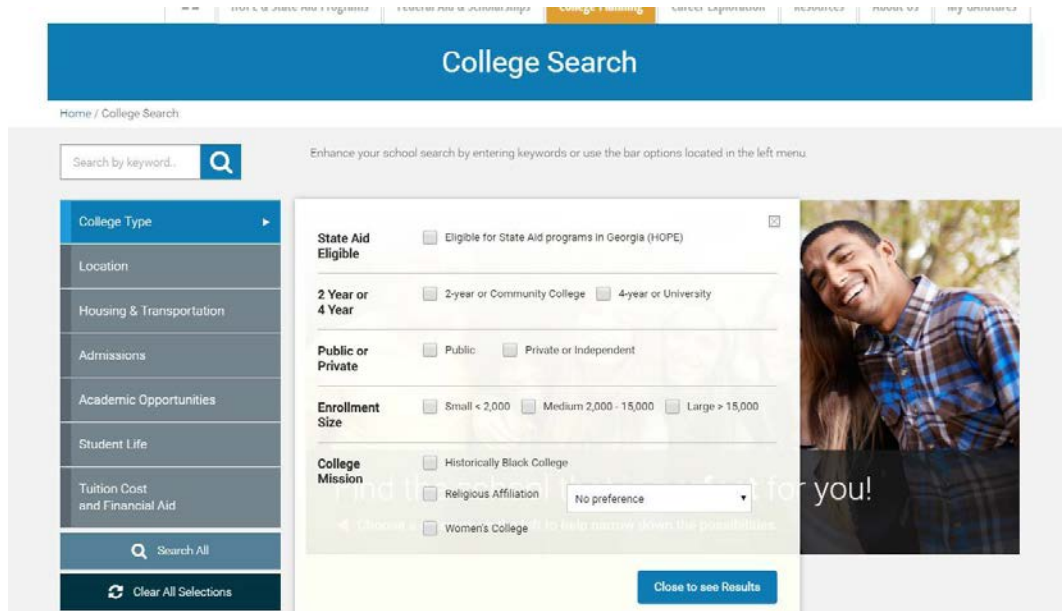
College Search

Home / College Search

Search by keyword...

Enhance your school search by entering keywords or use the bar options located in the left menu.

College Type
Location
Housing & Transportation
Admissions
Academic Opportunities
Student Life
Tuition Cost and Financial Aid
Search All
Clear All Selections

State Aid Eligible
Eligible for State Aid programs in Georgia (HOPE)

2 Year or 4 Year
2-year or Community College
4-year or University

Public or Private
Public
Private or Independent

Enrollment Size
Small < 2,000
Medium 2,000 - 15,000
Large > 15,000

College Mission
Historically Black College
Religious Affiliation
No preference
Women's College

Find the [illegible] for you!

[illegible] to help narrow down the possibilities.

Close to see Results